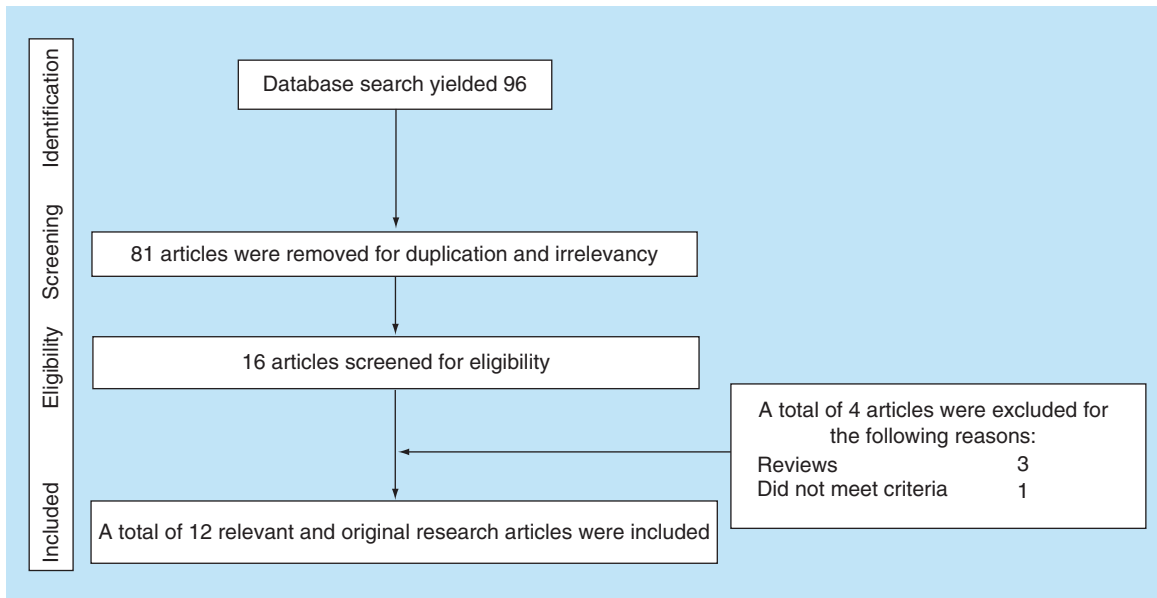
Identification

Database search yielded 96

Screening

81 articles were removed for duplication and irrelevancy

Eligibility

16 articles screened for eligibility

A total of 4 articles were excluded for the following reasons:

| | |
|---|---|
| Reviews | 3 |
| Did not meet criteria | 1 |

Included

A total of 12 relevant and original research articles were included